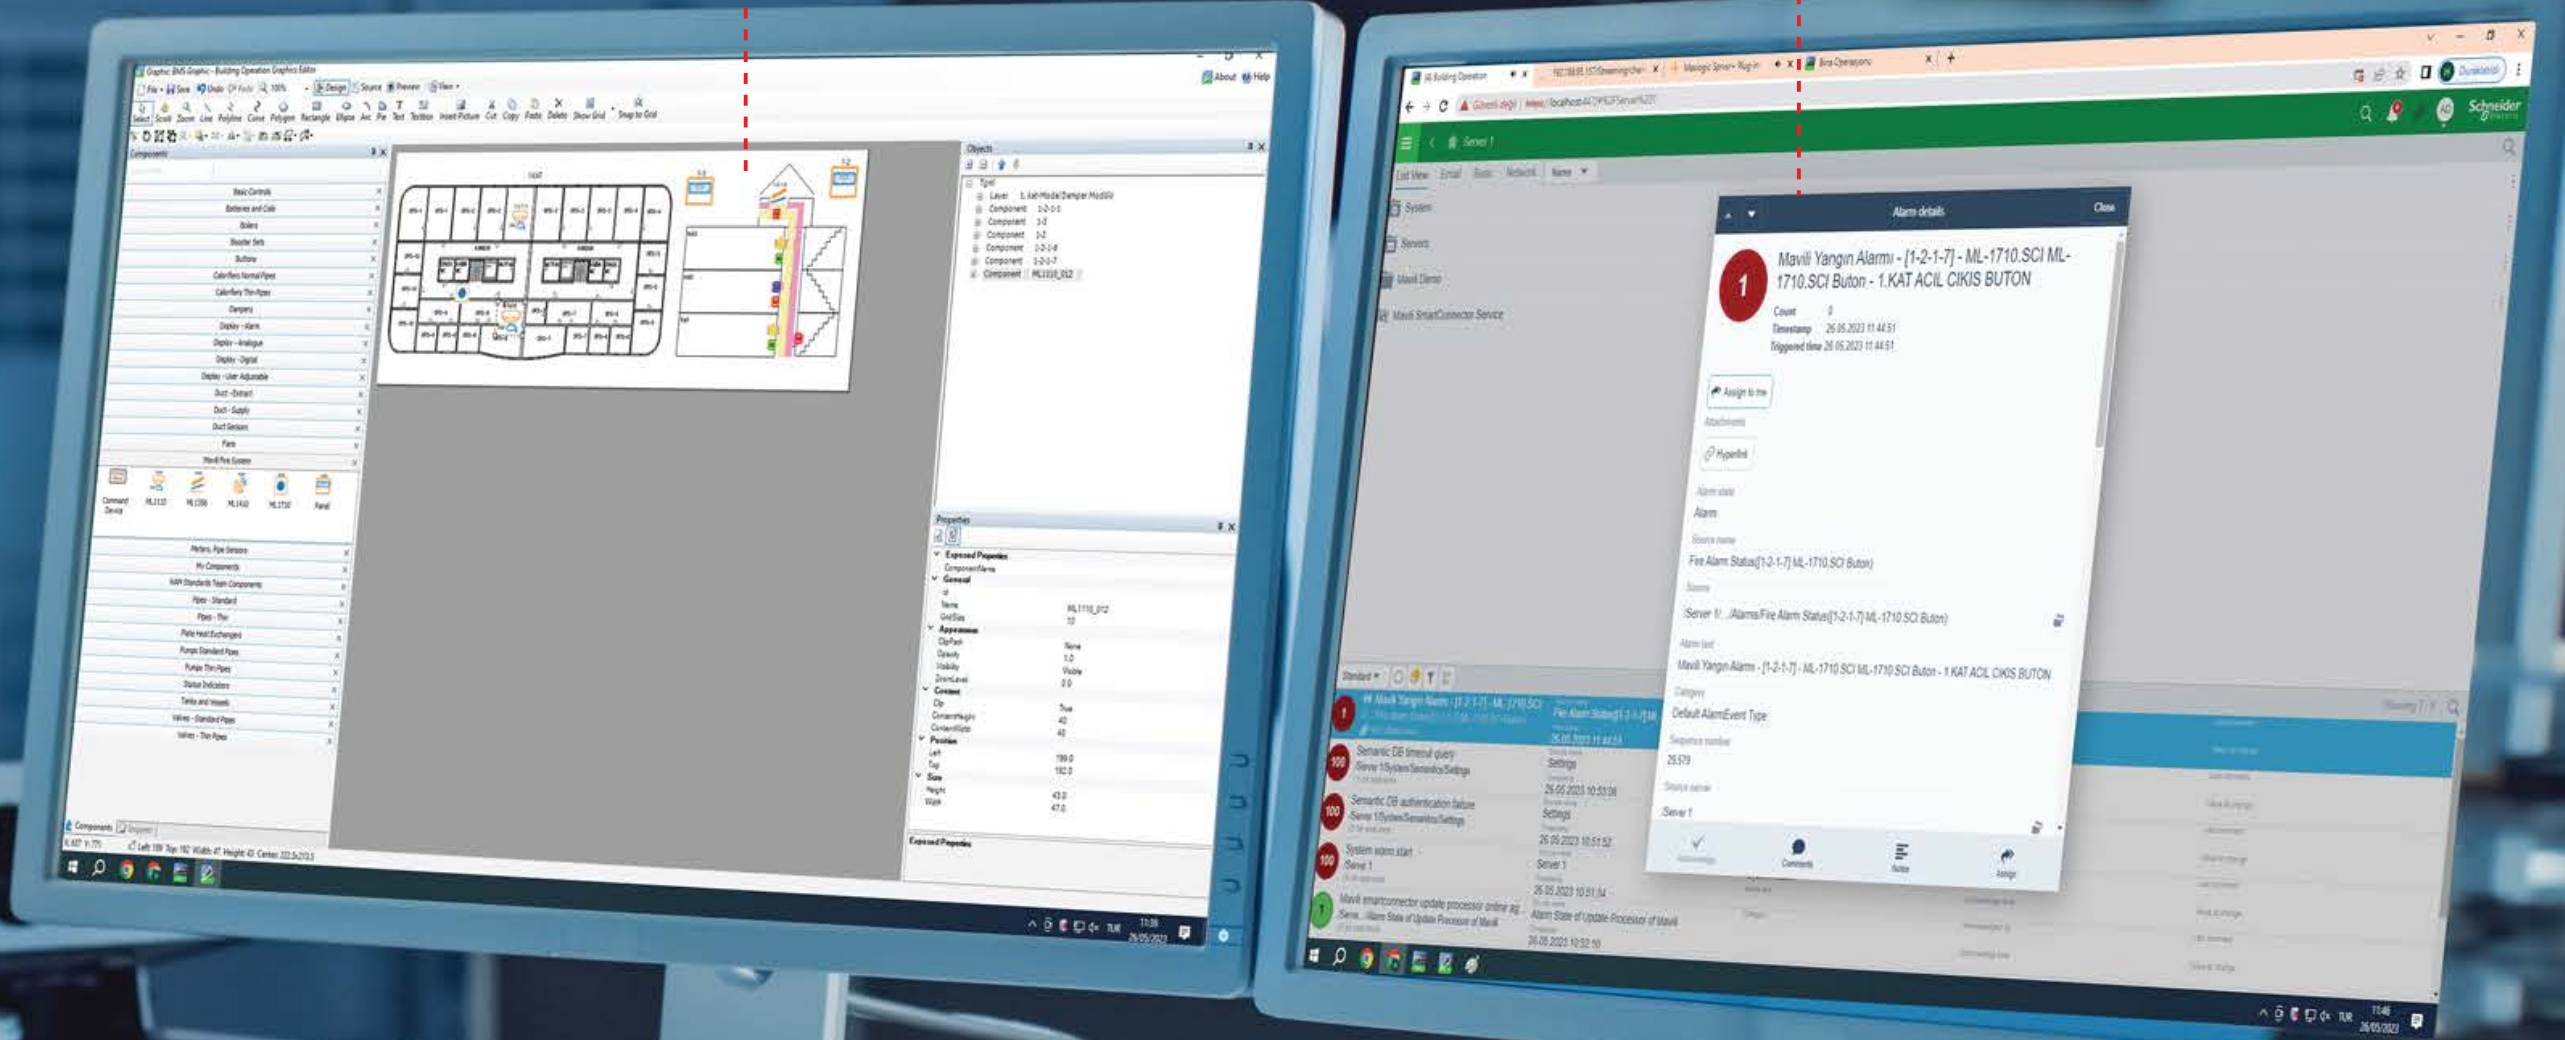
Graphic BMS Graphic - Building Operation Graphics Editor

File Save Undo Redo 100% Design Source Preview View

About Help

Components

Objects

Properties

Alarm details

Close

1

Mavili Yangın Alarmı - [1-2-1-7] - ML-1710.SCI ML-1710.SCI Buton - 1.KAT ACIL CIKIS BUTON

Count 0

Timestamp 26.05.2023 11:44:51

Triggered time 26.05.2023 11:44:51

Assign to me

Attachments

Hyperlink

Alarm state

Alarm

Source name

Fire Alarm Status[1-2-1-7] ML-1710.SCI Buton)

Source

/Server 1/.../Alarms/Fire Alarm Status[1-2-1-7] ML-1710.SCI Buton)

Alarm text

Mavili Yangın Alarmı - [1-2-1-7] - ML-1710.SCI ML-1710.SCI Buton - 1.KAT ACIL CIKIS BUTON

Category

Default AlarmEvent Type

Sequence number

29.579

Source server

Server 1

Comments

Notes

Assign

Server 1

System

Servers

Mavili Demo

Mavili SmartConnector Service

Semantic DB timeout query

Semantic DB authentication failure

System alarm start

Mavili smartconnector update processor online ag

Schneider Electric

TUR